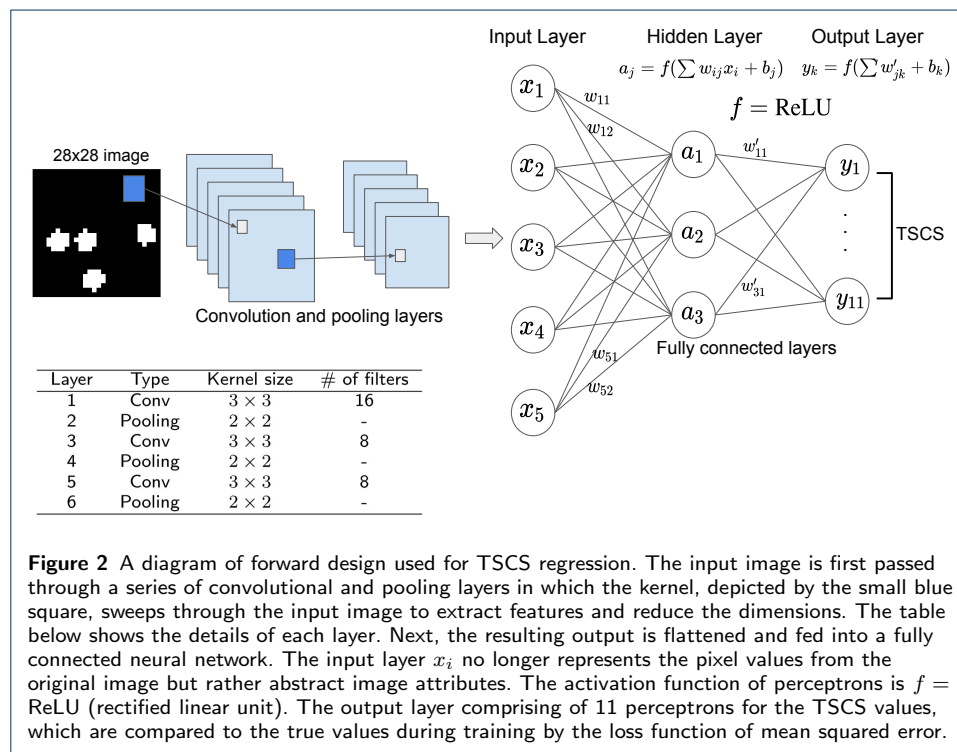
28x28 image

Convolution and pooling layers

| Layer | Type | Kernel size | # of filters |
|---|---|---|---|
| 1 | Conv | $3 \times 3$ | 16 |
| 2 | Pooling | $2 \times 2$ | - |
| 3 | Conv | $3 \times 3$ | 8 |
| 4 | Pooling | $2 \times 2$ | - |
| 5 | Conv | $3 \times 3$ | 8 |
| 6 | Pooling | $2 \times 2$ | - |

Input Layer

Hidden Layer

Output Layer

$a_j = f(\sum w_{ij}x_i + b_j)$ $y_k = f(\sum w'_{jk} + b_k)$

$f = \text{ReLU}$

$x_1$ $x_2$ $x_3$ $x_4$ $x_5$

$w_{11}$ $w_{12}$ $w_{51}$ $w_{52}$

$a_1$ $a_2$ $a_3$

$w'_{11}$ $w'_{31}$

$y_1$ $y_{11}$

TSCS

Fully connected layers

Figure 2 A diagram of forward design used for TSCS regression. The input image is first passed through a series of convolutional and pooling layers in which the kernel, depicted by the small blue square, sweeps through the input image to extract features and reduce the dimensions. The table below shows the details of each layer. Next, the resulting output is flattened and fed into a fully connected neural network. The input layer $x_i$ no longer represents the pixel values from the original image but rather abstract image attributes. The activation function of perceptrons is $f =$ ReLU (rectified linear unit). The output layer comprising of 11 perceptrons for the TSCS values, which are compared to the true values during training by the loss function of mean squared error.